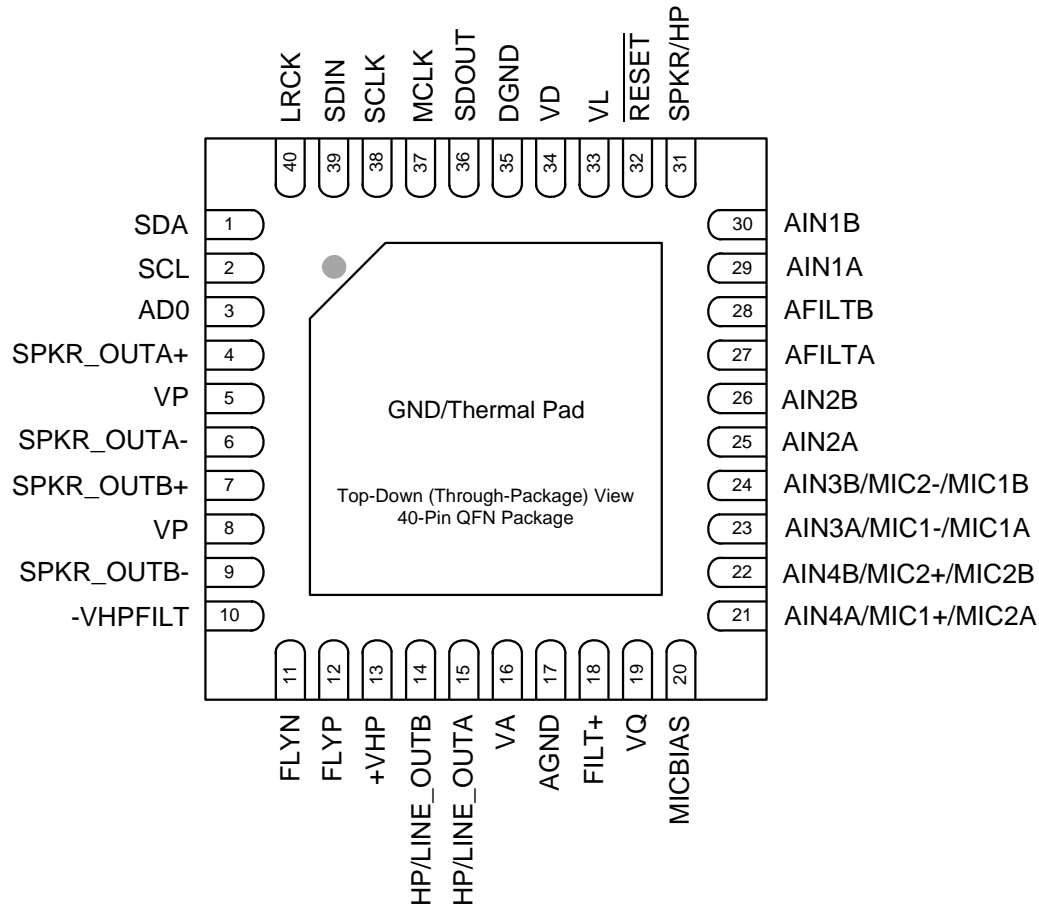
LRCK
SDIN
SCLK
MCLK
SDOUT
DGND
VD
VL
$\overline{RESET}$
SPKR/HP

40
39
38
37
36
35
34
33
32
31

SDA 1
SCL 2
AD0 3
SPKR_OUTA+ 4
VP 5
SPKR_OUTA- 6
SPKR_OUTB+ 7
VP 8
SPKR_OUTB- 9
-VHPFILT 10

GND/Thermal Pad

Top-Down (Through-Package) View
40-Pin QFN Package

30 AIN1B
29 AIN1A
28 AFILTB
27 AFILTA
26 AIN2B
25 AIN2A
24 AIN3B/MIC2-/MIC1B
23 AIN3A/MIC1-/MIC1A
22 AIN4B/MIC2+/MIC2B
21 AIN4A/MIC1+/MIC2A

11
12
13
14
15
16
17
18
19
20

FLYN
FLYP
+VHP
HP/LINE_OUTB
HP/LINE_OUTA
VA
AGND
FILT+
VQ
MICBIAS